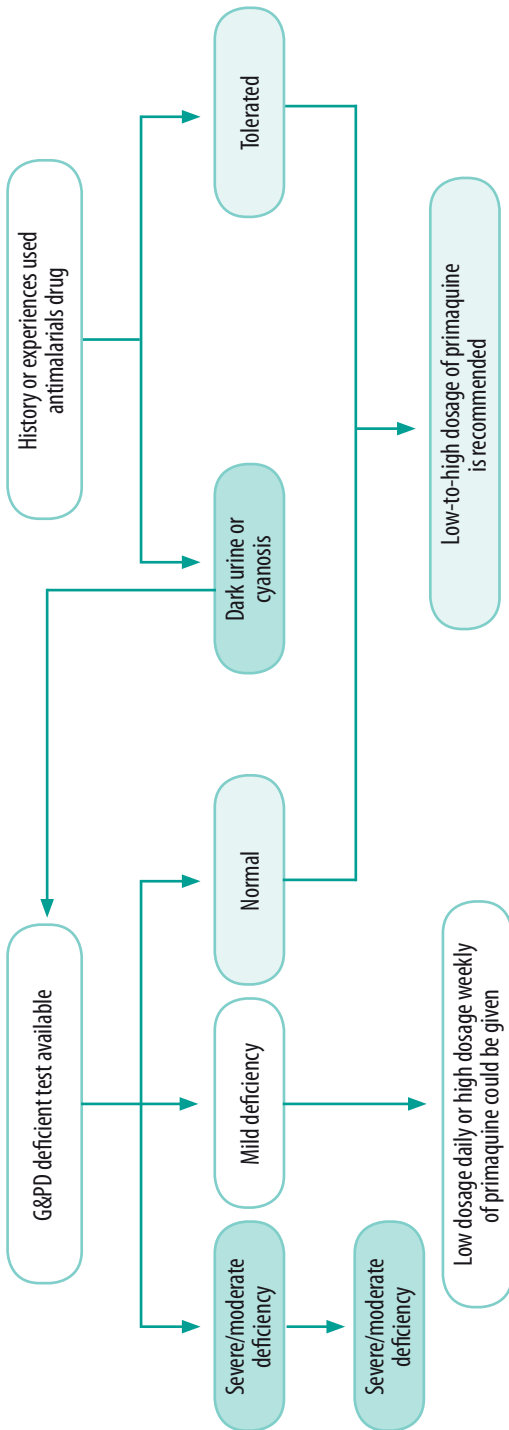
History or experiences used antimalarials drug

Dark urine or cyanosis

Tolerated

Low-to-high dosage of primaquine is recommended

G&PD deficient test available

Severe/moderate deficiency

Mild deficiency

Normal

Severe/moderate deficiency

Low dosage daily or high dosage weekly of primaquine could be given